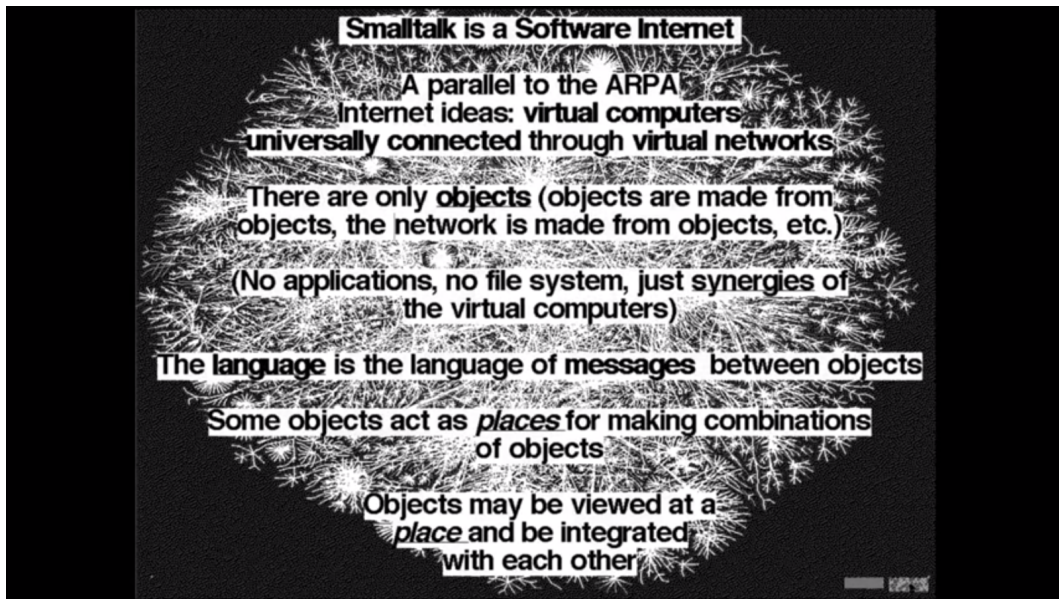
Smalltalk is a Software Internet

A parallel to the ARPA Internet ideas: virtual computers universally connected through virtual networks

There are only objects (objects are made from objects, the network is made from objects, etc.)

(No applications, no file system, just synergies of the virtual computers)

The language is the language of messages between objects

Some objects act as *places* for making combinations of objects

Objects may be viewed at a *place* and be integrated with each other